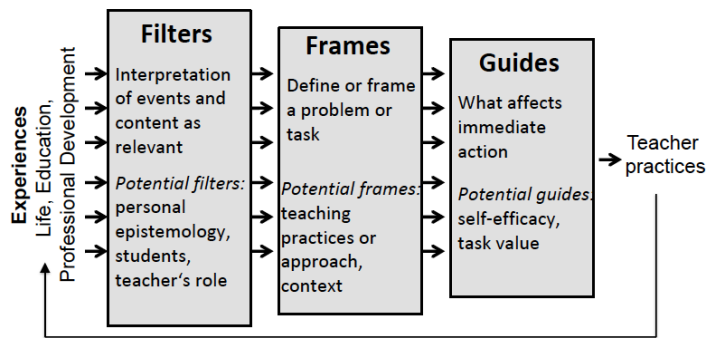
Experiences
Life, Education, Professional Development

Filters
Interpretation of events and content as relevant
*Potential filters:* personal epistemology, students, teacher's role

Frames
Define or frame a problem or task
*Potential frames:* teaching practices or approach, context

Guides
What affects immediate action
*Potential guides:* self-efficacy, task value

Teacher practices